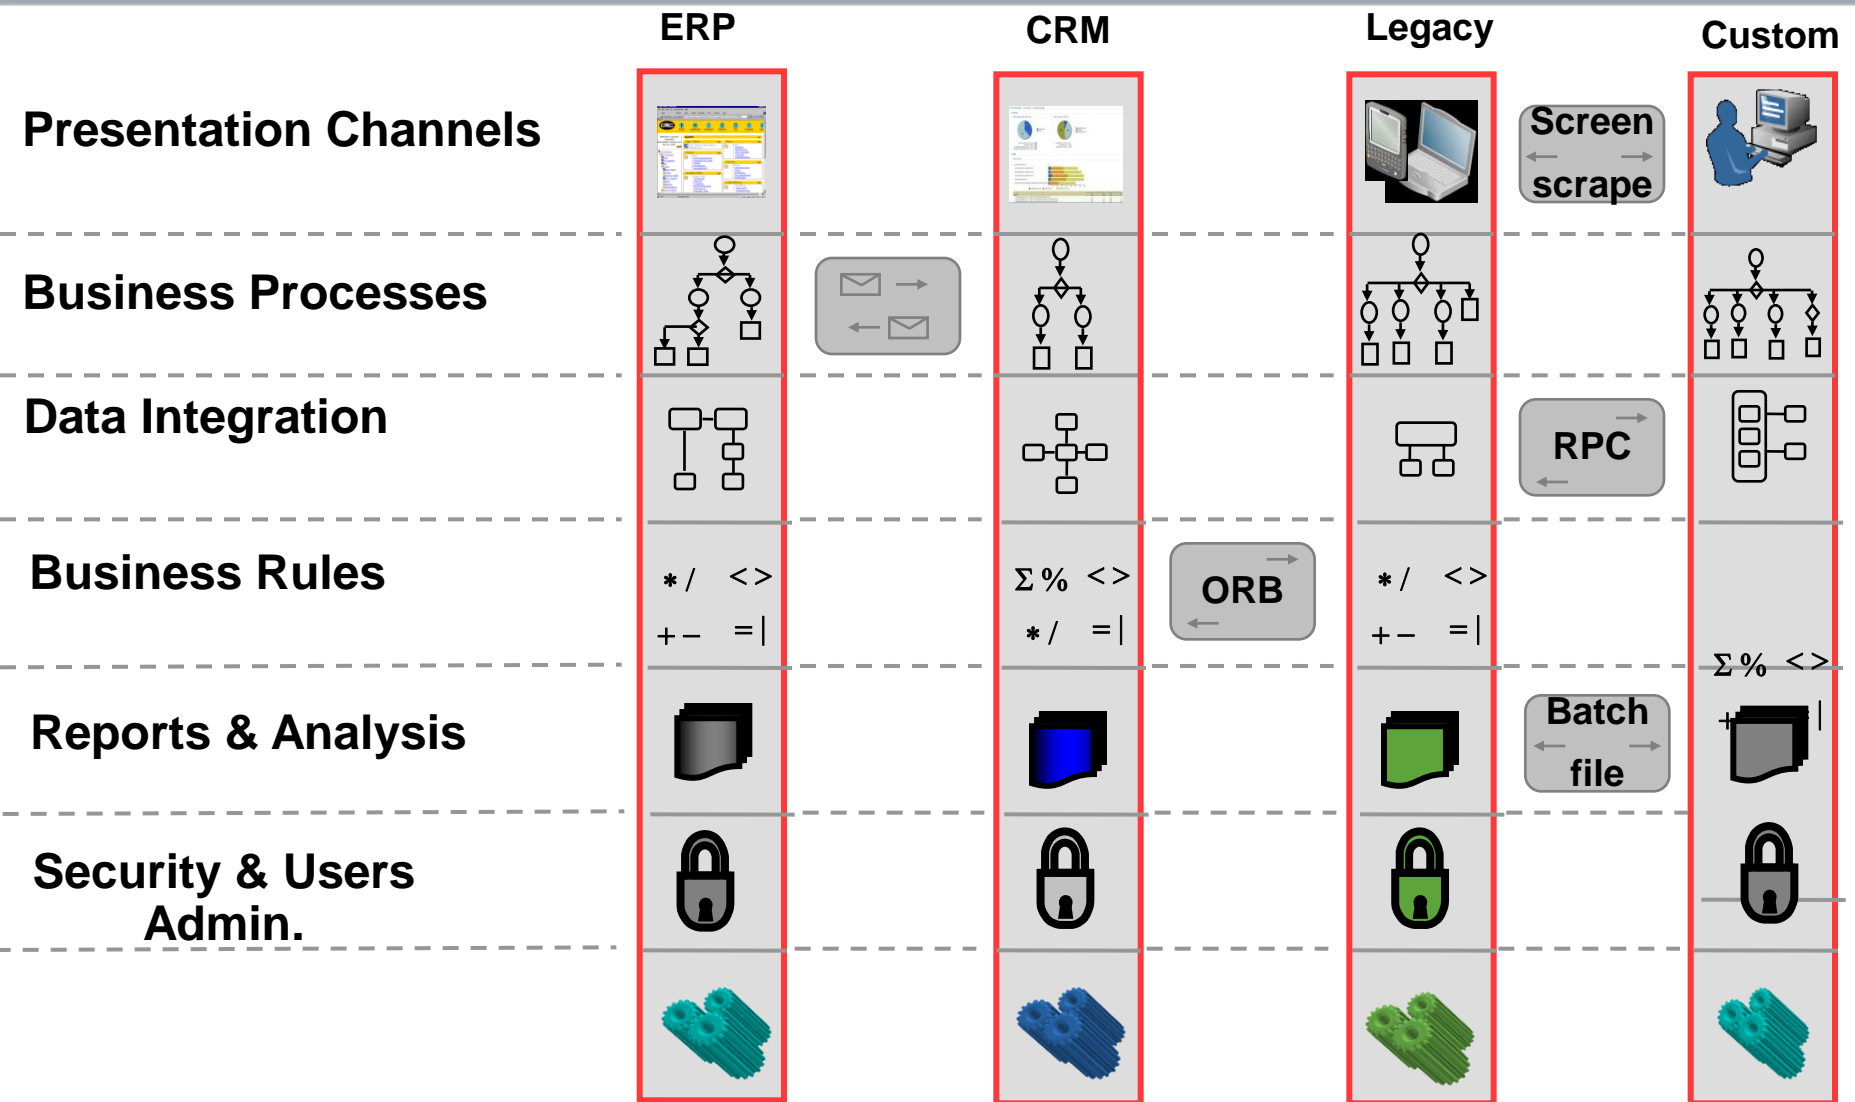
ERP CRM Legacy Custom

Presentation Channels

Screen scrape

Business Processes

Data Integration

RPC

Business Rules

$* /$ $< >$ $+ -$ $= |$

$\Sigma \%$ $< >$ $* /$ $= |$

ORB

$* /$ $< >$ $+ -$ $= |$

$\Sigma \%$ $< >$

Reports & Analysis

Batch file

Security & Users Admin.